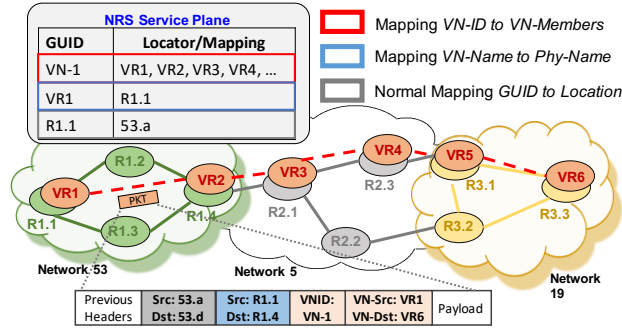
NRS Service Plane

| GUID | Locator/Mapping |
|---|---|
| VN-1 | VR1, VR2, VR3, VR4, ... |
| VR1 | R1.1 |
| R1.1 | 53.a |

Mapping *VN-ID* to *VN-Members*

Mapping *VN-Name* to *Phy-Name*

Normal Mapping *GUID* to *Location*

R1.2
VR1
PKT
VR2
R1.1
R1.3
R1.4
VR3
R2.1
R2.2
VR4
R2.3
VR5
R3.1
VR6
R3.3
R3.2

Network 53
Network 5
Network 19

| Previous Headers | Src: 53.a Dst: 53.d | Src: R1.1 Dst: R1.4 | VNID: VN-1 | VN-Src: VR1 VN-Dst: VR6 | Payload |
|---|---|---|---|---|---|